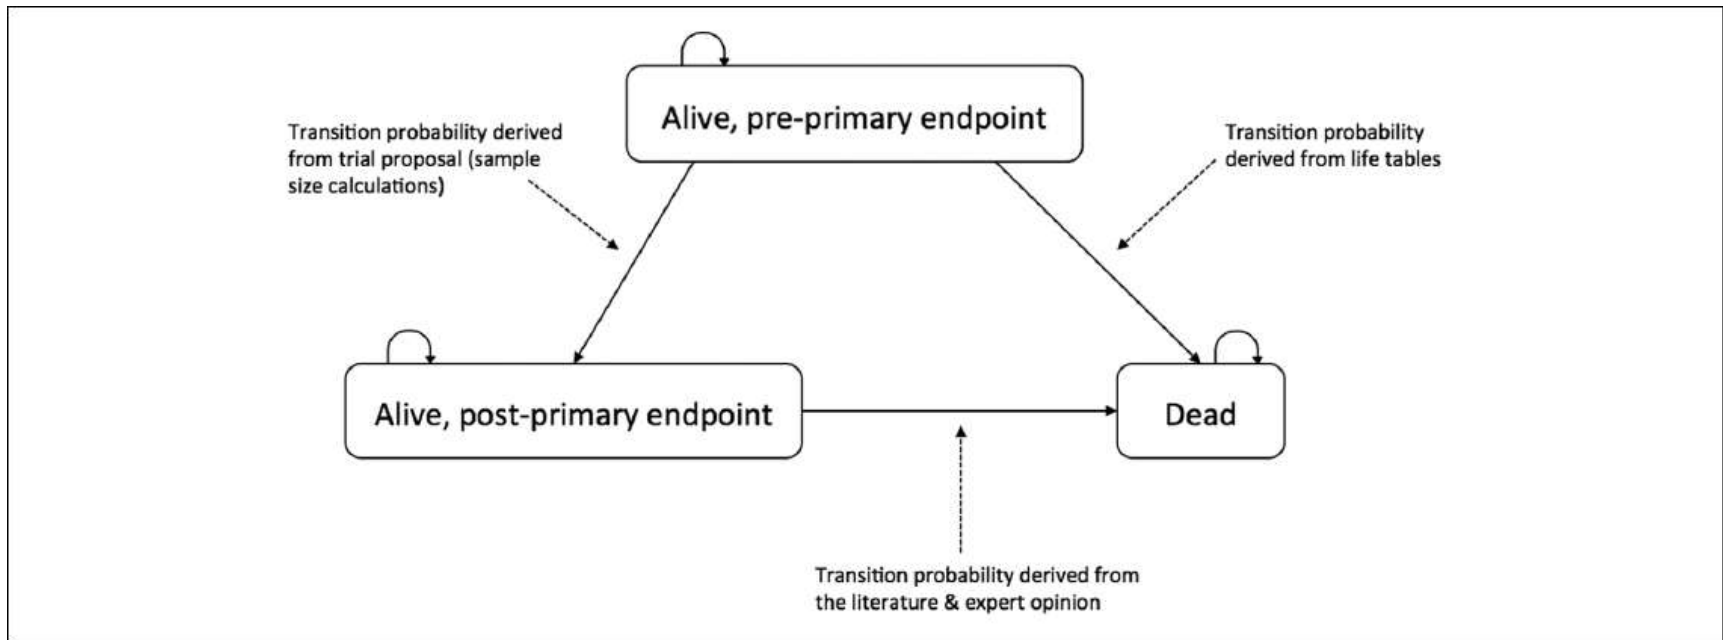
Alive, pre-primary endpoint

Transition probability derived from trial proposal (sample size calculations)

Transition probability derived from life tables

Alive, post-primary endpoint

Dead

Transition probability derived from the literature & expert opinion